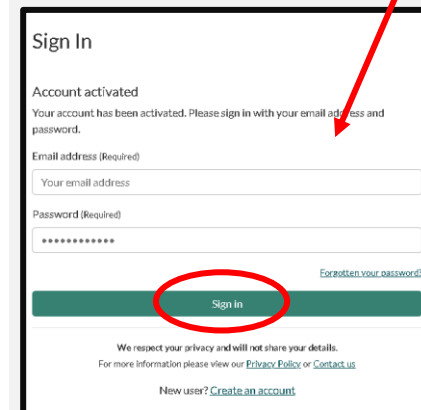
Sign In

Account activated

Your account has been activated. Please sign in with your email address and password.

Email address (Required)

Your email address

Password (Required)

••••••••••••

Forgotten your password?

Sign in

We respect your privacy and will not share your details.

For more information please view our Privacy Policy or Contact us

New user? Create an account